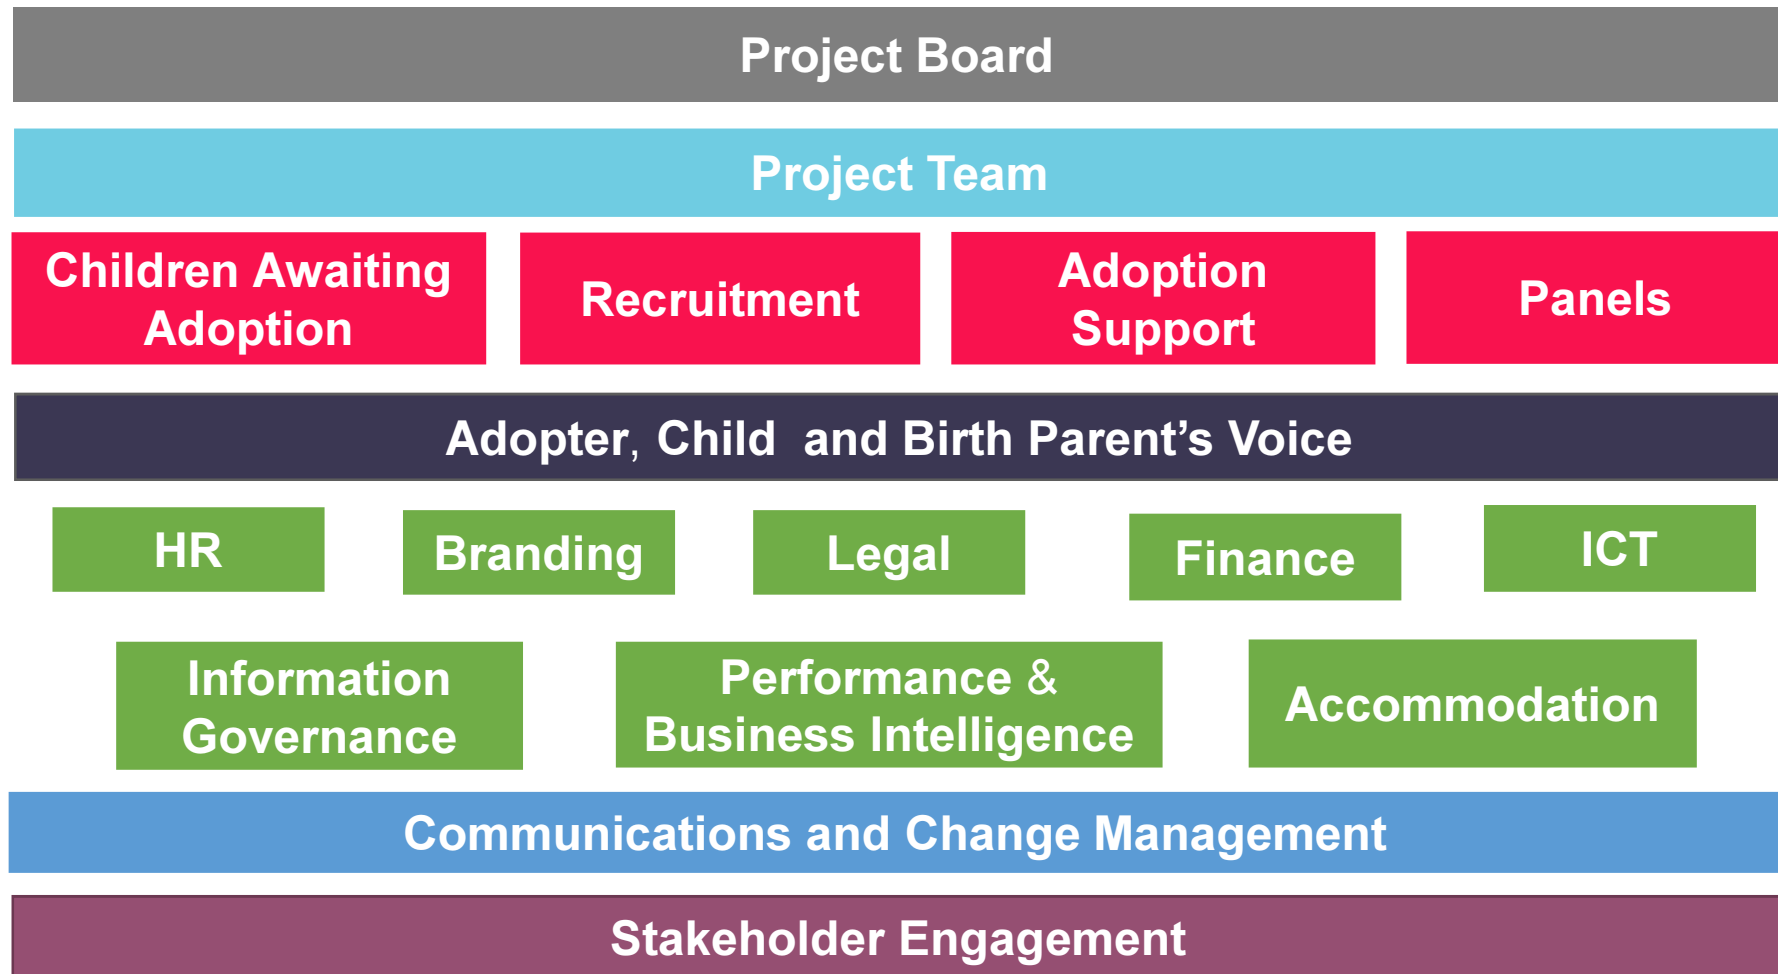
Project Board

Project Team

Children Awaiting Adoption

Recruitment

Adoption Support

Panels

Adopter, Child and Birth Parent’s Voice

HR

Branding

Legal

Finance

ICT

Information Governance

Performance & Business Intelligence

Accommodation

Communications and Change Management

Stakeholder Engagement